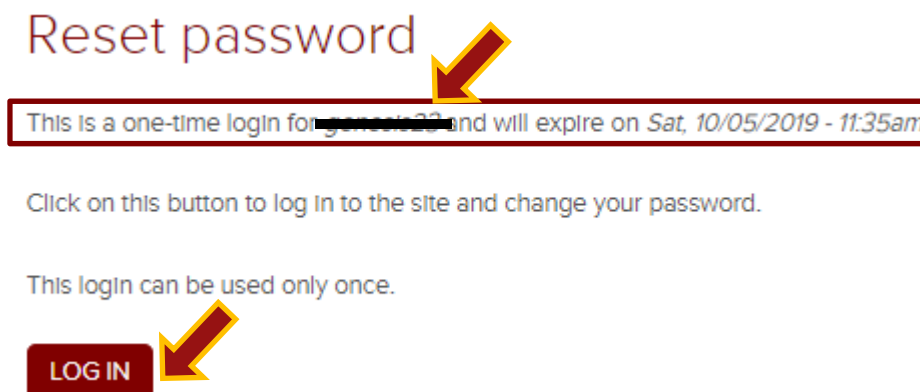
Reset password

This is a one-time login for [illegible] and will expire on *Sat, 10/05/2019 - 11:35am*

Click on this button to log in to the site and change your password.

This login can be used only once.

LOG IN